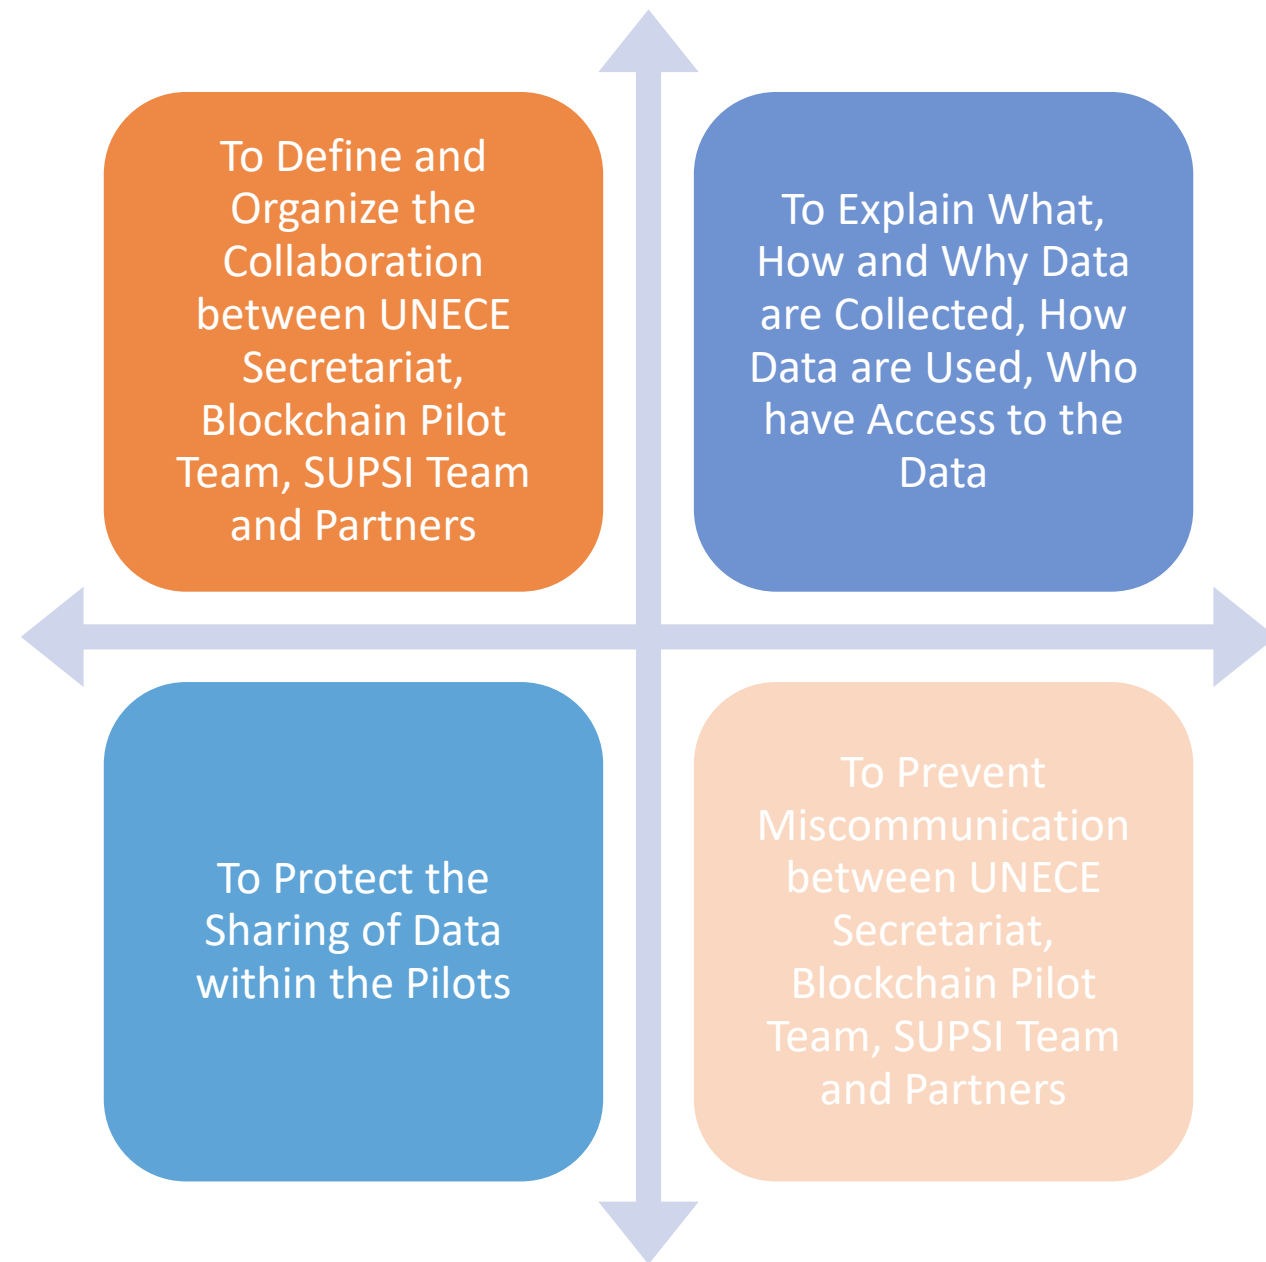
To Define and Organize the Collaboration between UNECE Secretariat, Blockchain Pilot Team, SUPSI Team and Partners

To Explain What, How and Why Data are Collected, How Data are Used, Who have Access to the Data

To Protect the Sharing of Data within the Pilots

To Prevent Miscommunication between UNECE Secretariat, Blockchain Pilot Team, SUPSI Team and Partners